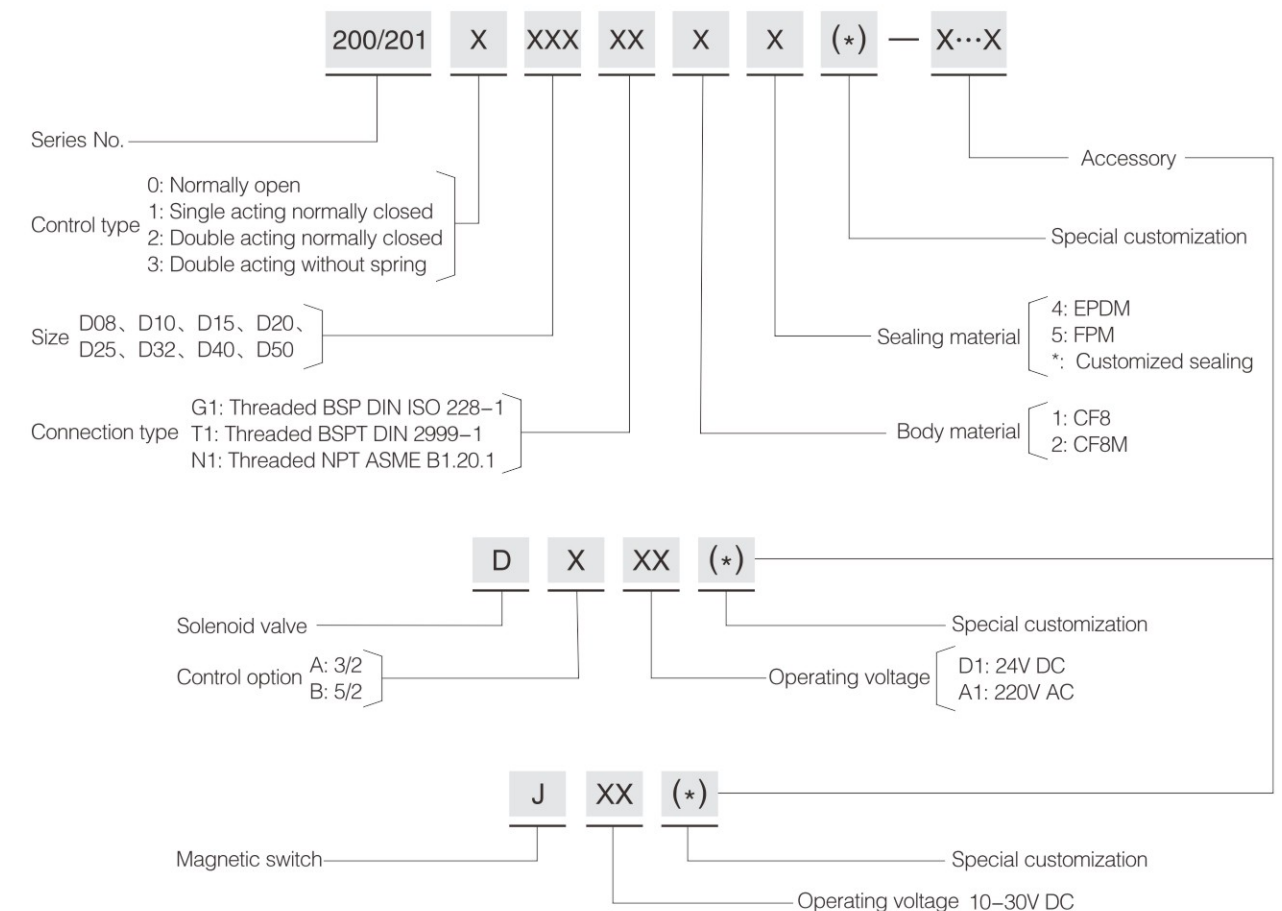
200/201 X XXX XX X X (*) — X···X

Series No.

Control type
0: Normally open
1: Single acting normally closed
2: Double acting normally closed
3: Double acting without spring

Size D08、D10、D15、D20、D25、D32、D40、D50

Connection type
G1: Threaded BSP DIN ISO 228-1
T1: Threaded BSPT DIN 2999-1
N1: Threaded NPT ASME B1.20.1

Accessory

Special customization

Sealing material
4: EPDM
5: FPM
*: Customized sealing

Body material
1: CF8
2: CF8M

D X XX (*)

Solenoid valve

Control option
A: 3/2
B: 5/2

Special customization

Operating voltage
D1: 24V DC
A1: 220V AC

J XX (*)

Magnetic switch

Special customization

Operating voltage 10-30V DC